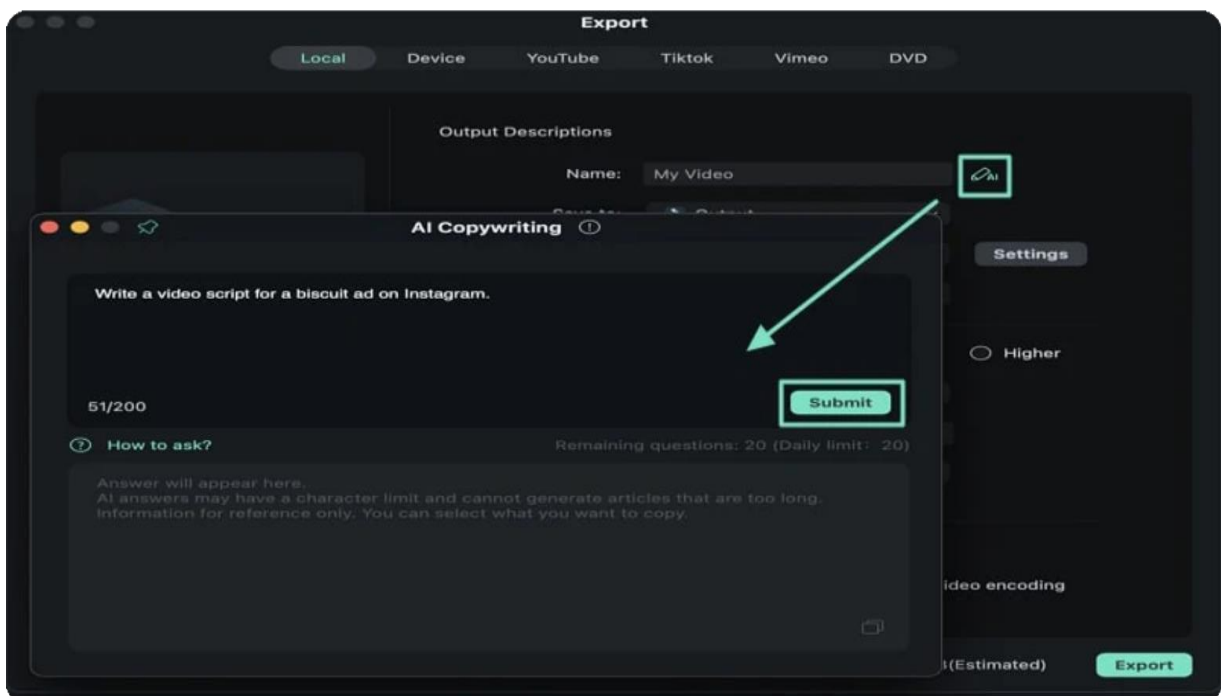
Export

Local Device YouTube Tiktok Vimeo DVD

Output Descriptions

Name: My Video

AI

Save to: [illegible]

Settings

Higher

ideo encoding

(Estimated)

Export

AI Copywriting ⓘ

Write a video script for a biscuit ad on Instagram.

51/200

Submit

How to ask?

Remaining questions: 20 (Daily limit: 20)

Answer will appear here.
AI answers may have a character limit and cannot generate articles that are too long.
Information for reference only. You can select what you want to copy.